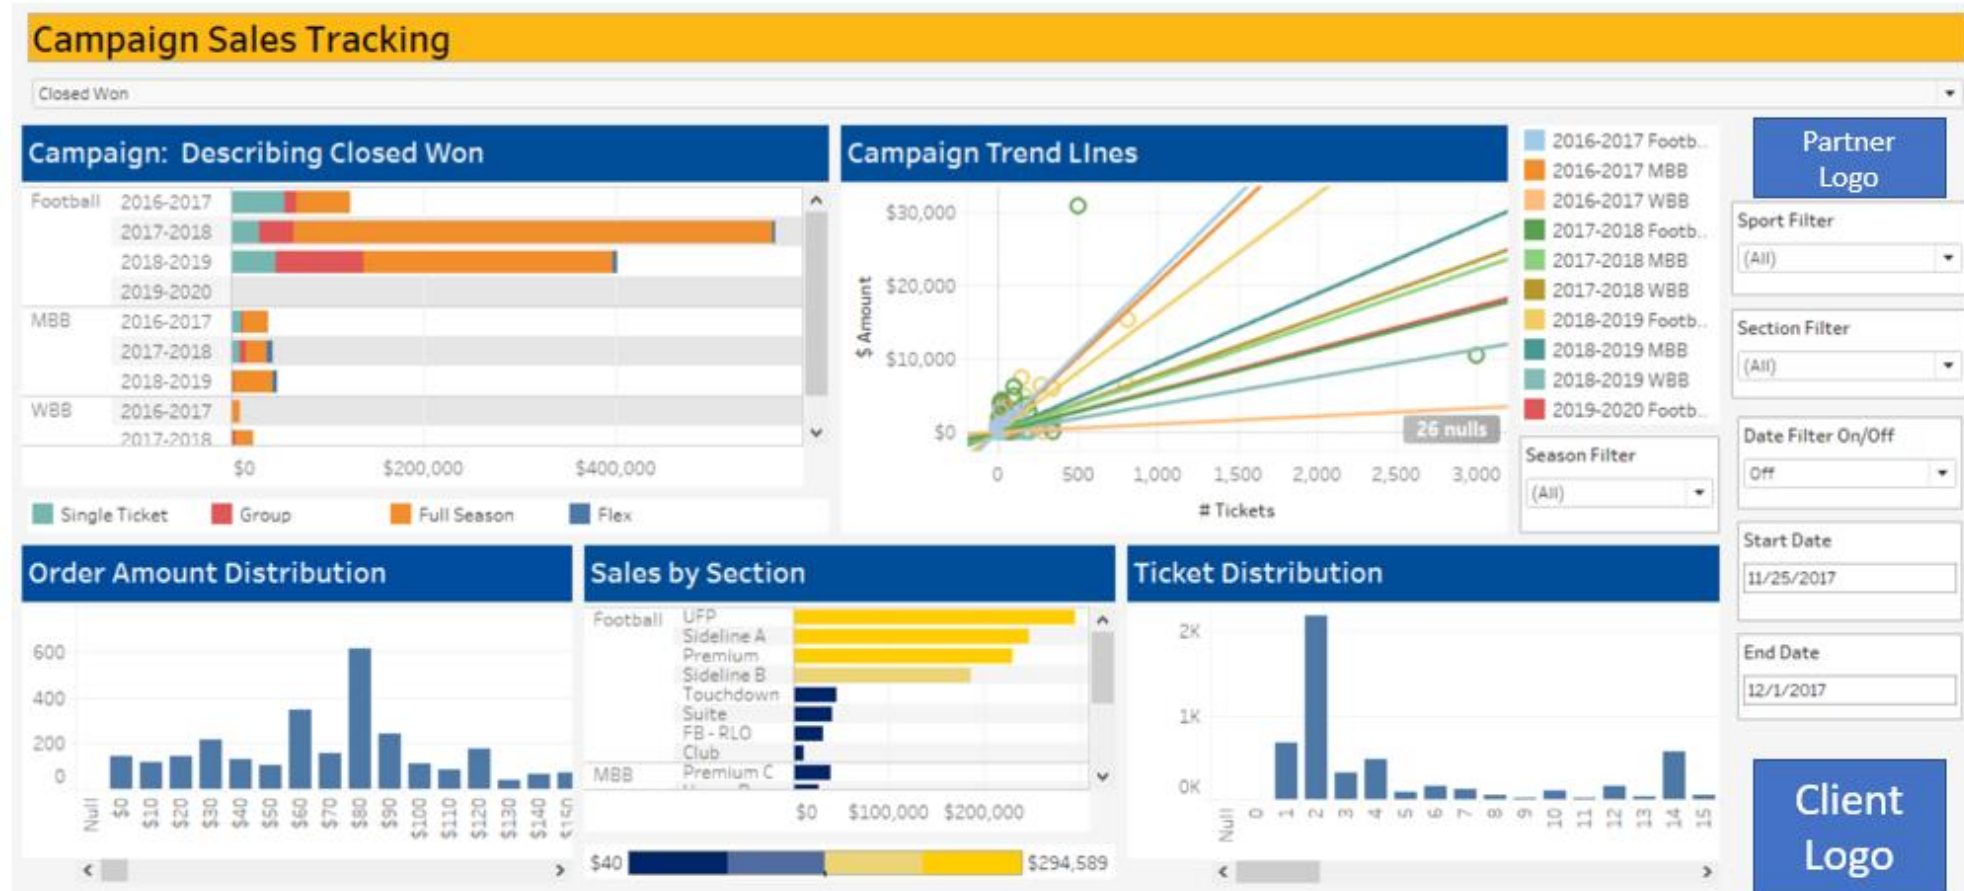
Campaign Sales Tracking

Closed Won

Campaign: Describing Closed Won

| | | |
|---|---|---|
| Football | 2016-2017 | |
| | 2017-2018 | |
| | 2018-2019 | |
| | 2019-2020 | |
| MBB | 2016-2017 | |
| | 2017-2018 | |
| | 2018-2019 | |
| WBB | 2016-2017 | |
| | 2017-2018 | |

$0 $200,000 $400,000

Single Ticket Group Full Season Flex

Campaign Trend Lines

$30,000
$20,000
$10,000
$0
$ Amount
0 500 1,000 1,500 2,000 2,500 3,000
# Tickets
26 nulls

2016-2017 Footb..
2016-2017 MBB
2016-2017 WBB
2017-2018 Footb..
2017-2018 MBB
2017-2018 WBB
2018-2019 Footb..
2018-2019 MBB
2018-2019 WBB
2019-2020 Footb..

Season Filter
(All)

Partner Logo

Sport Filter
(All)

Section Filter
(All)

Date Filter On/Off
Off

Start Date
11/25/2017

End Date
12/1/2017

Order Amount Distribution

600
400
200
0
Null $0 $10 $20 $30 $40 $50 $60 $70 $80 $90 $100 $110 $120 $130 $140 $150

Sales by Section

Football UFP
Sideline A
Premium
Sideline B
Touchdown
Suite
FB - RLO
Club
MBB Premium C

$0 $100,000 $200,000

$40 $294,589

Ticket Distribution

2K
1K
0K
Null 0 1 2 3 4 5 6 7 8 9 10 11 12 13 14 15

Client Logo